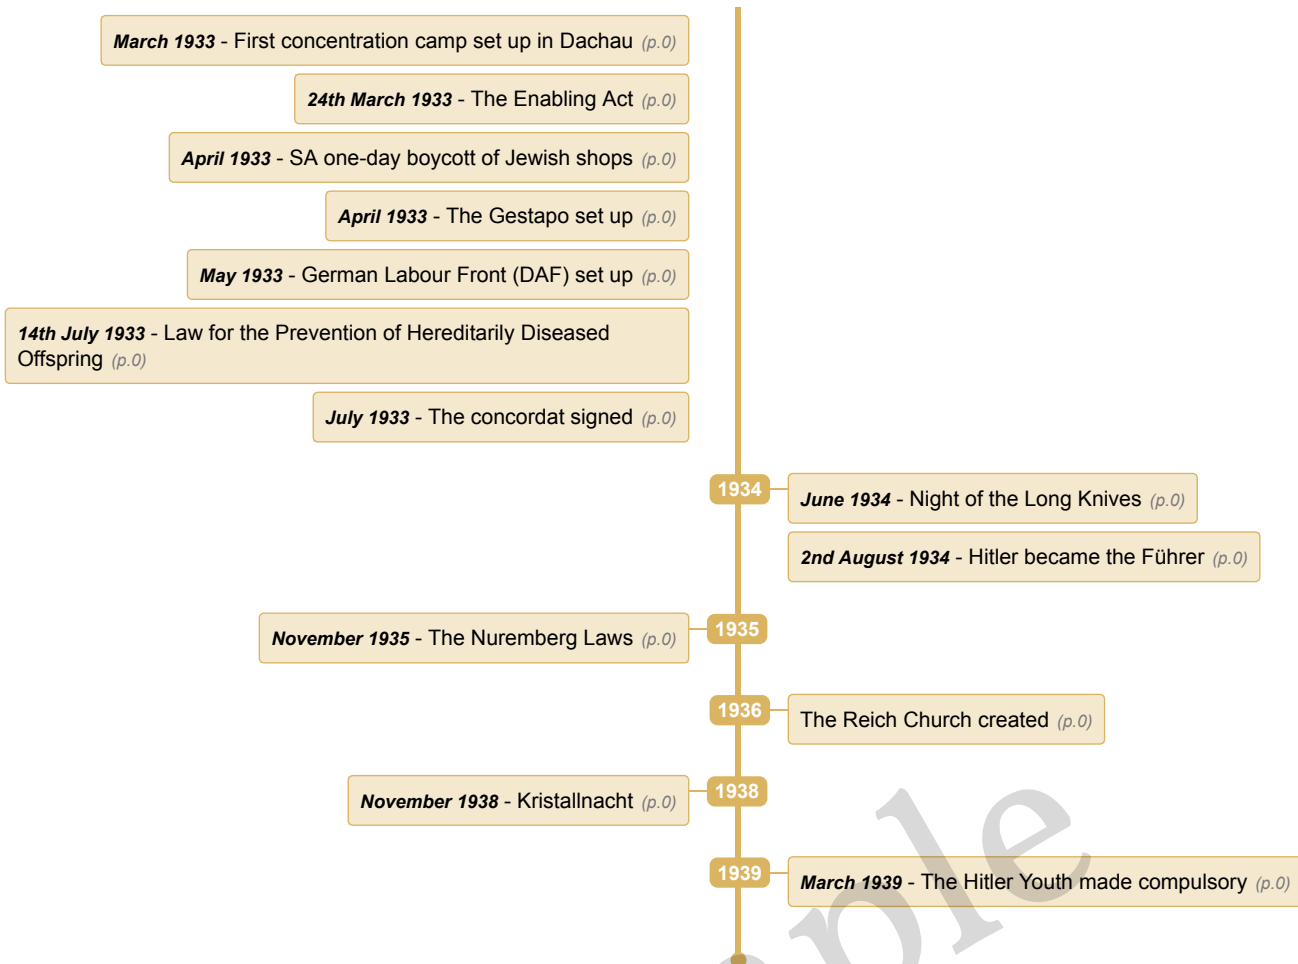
***March 1933*** - First concentration camp set up in Dachau *(p.0)*

***24th March 1933*** - The Enabling Act *(p.0)*

***April 1933*** - SA one-day boycott of Jewish shops *(p.0)*

***April 1933*** - The Gestapo set up *(p.0)*

***May 1933*** - German Labour Front (DAF) set up *(p.0)*

***14th July 1933*** - Law for the Prevention of Hereditarily Diseased Offspring *(p.0)*

***July 1933*** - The concordat signed *(p.0)*

1934

***June 1934*** - Night of the Long Knives *(p.0)*

***2nd August 1934*** - Hitler became the Führer *(p.0)*

***November 1935*** - The Nuremberg Laws *(p.0)*

1935

1936

The Reich Church created *(p.0)*

***November 1938*** - Kristallnacht *(p.0)*

1938

1939

***March 1939*** - The Hitler Youth made compulsory *(p.0)*

ple